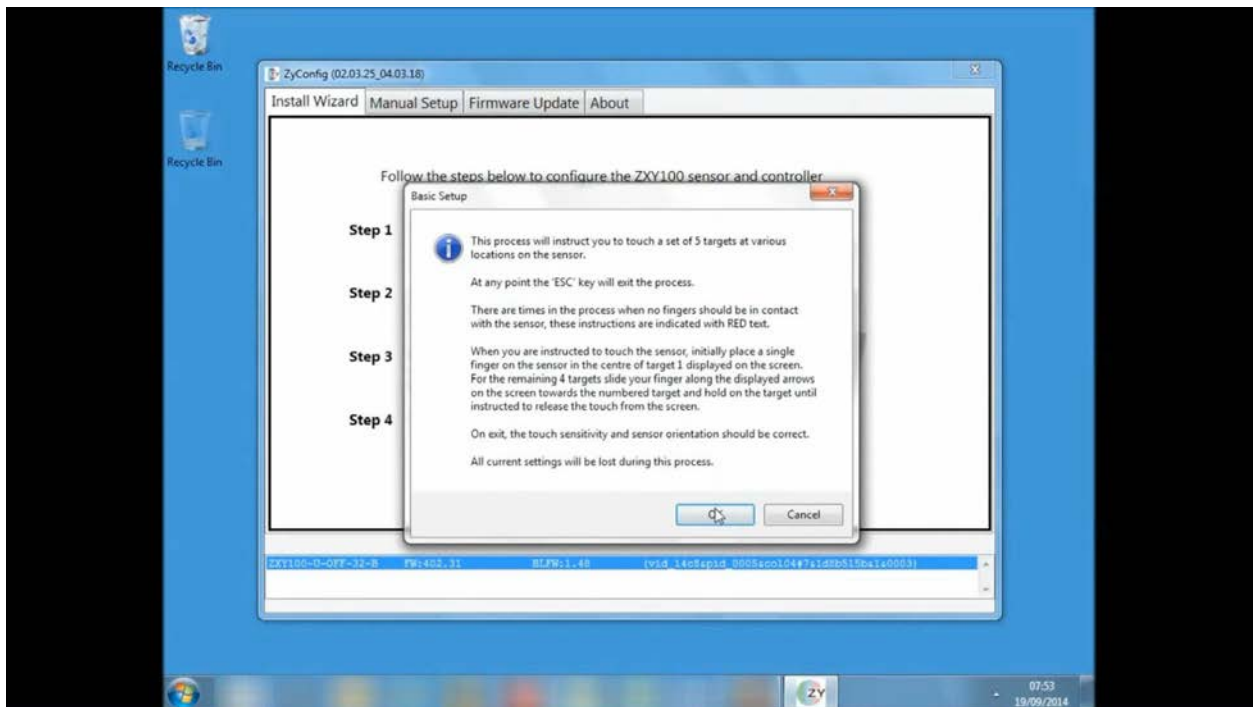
Recycle Bin

Recycle Bin

ZyConfig (02.03.25_04.03.18)

Install Wizard | Manual Setup | Firmware Update | About

Follow the steps below to configure the ZXY100 sensor and controller

Step 1

Step 2

Step 3

Step 4

Basic Setup

This process will instruct you to touch a set of 5 targets at various locations on the sensor.

At any point the 'ESC' key will exit the process.

There are times in the process when no fingers should be in contact with the sensor, these instructions are indicated with RED text.

When you are instructed to touch the sensor, initially place a single finger on the sensor in the centre of target 1 displayed on the screen. For the remaining 4 targets slide your finger along the displayed arrows on the screen towards the numbered target and hold on the target until instructed to release the touch from the screen.

On exit, the touch sensitivity and sensor orientation should be correct.

All current settings will be lost during this process.

Ok Cancel

ZXY100-U-OFF-32-B FW:402.31 BLFW:1.48 (vid_14c8&pid_0005&col04#7&1d8b515b&1&0003)

ZY

07:53
19/09/2014